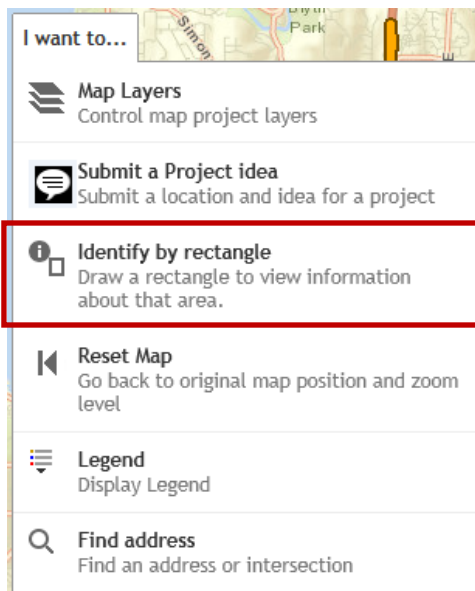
I want to...

Simon

Blyth Park

Map Layers
Control map project layers

Submit a Project idea
Submit a location and idea for a project

Identify by rectangle
Draw a rectangle to view information about that area.

Reset Map
Go back to original map position and zoom level

Legend
Display Legend

Find address
Find an address or intersection